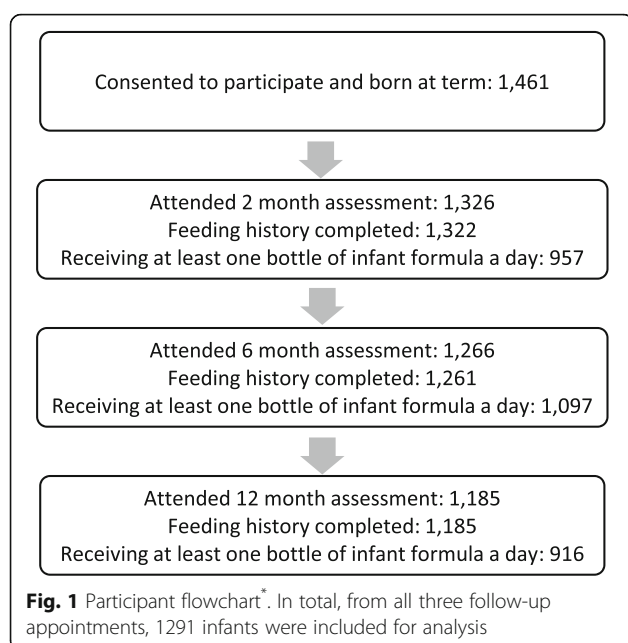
Consented to participate and born at term: 1,461

Attended 2 month assessment: 1,326
Feeding history completed: 1,322
Receiving at least one bottle of infant formula a day: 957

Attended 6 month assessment: 1,266
Feeding history completed: 1,261
Receiving at least one bottle of infant formula a day: 1,097

Attended 12 month assessment: 1,185
Feeding history completed: 1,185
Receiving at least one bottle of infant formula a day: 916

**Fig. 1** Participant flowchart$^{*}$. In total, from all three follow-up appointments, 1291 infants were included for analysis